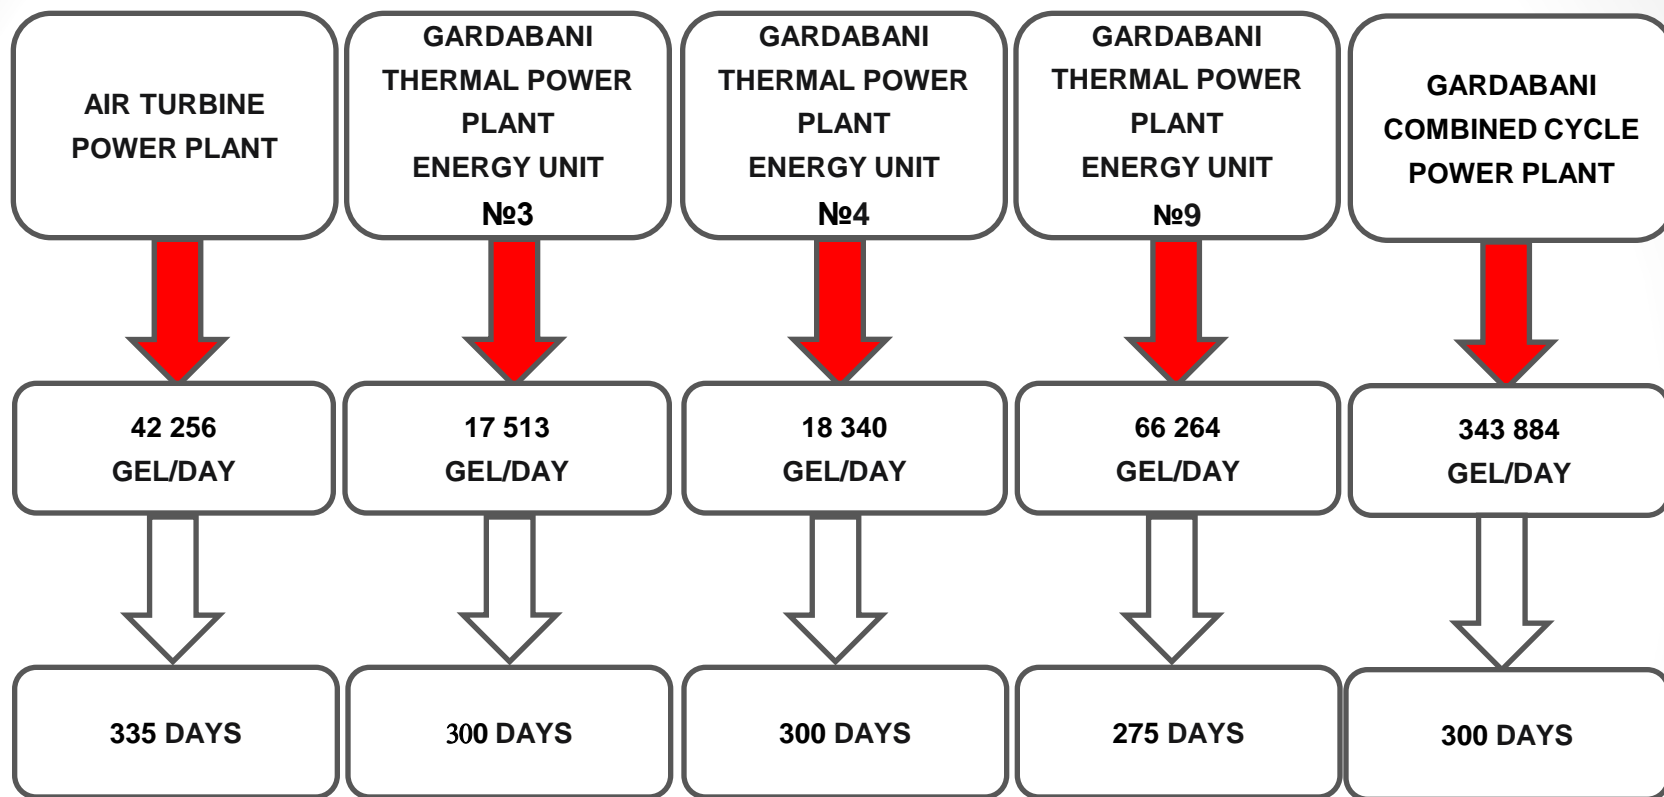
AIR TURBINE POWER PLANT

GARDABANI THERMAL POWER PLANT ENERGY UNIT №3

GARDABANI THERMAL POWER PLANT ENERGY UNIT №4

GARDABANI THERMAL POWER PLANT ENERGY UNIT №9

GARDABANI COMBINED CYCLE POWER PLANT

42 256 GEL/DAY

17 513 GEL/DAY

18 340 GEL/DAY

66 264 GEL/DAY

343 884 GEL/DAY

335 DAYS

300 DAYS

300 DAYS

275 DAYS

300 DAYS